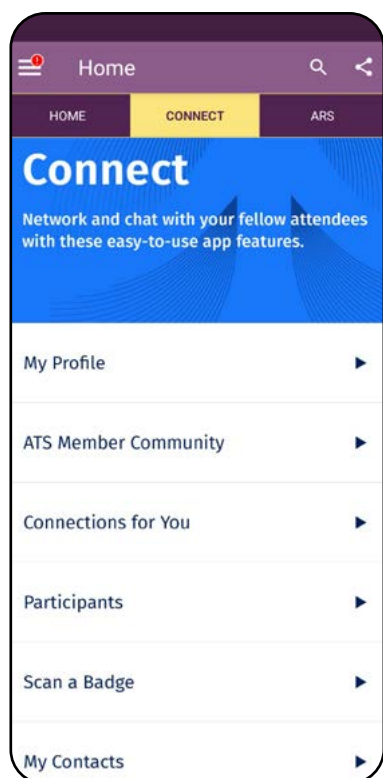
Home

HOME | CONNECT | ARS

Connect

Network and chat with your fellow attendees with these easy-to-use app features.

My Profile

ATS Member Community

Connections for You

Participants

Scan a Badge

My Contacts